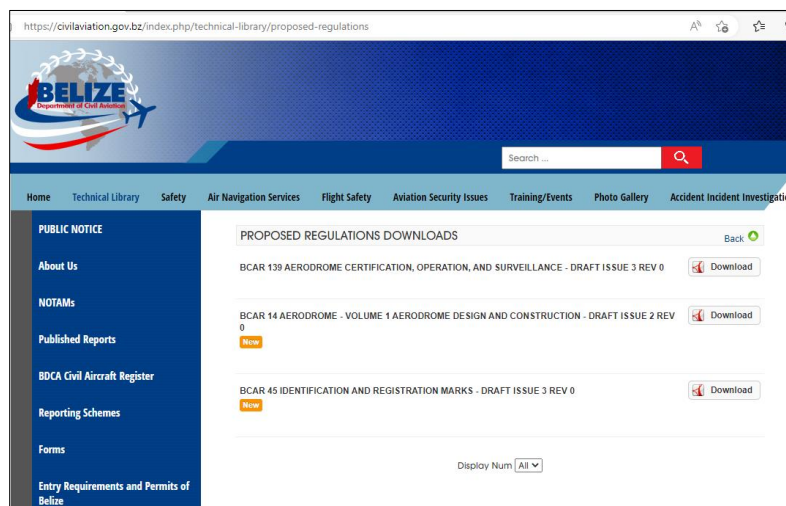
https://civilaviation.gov.bz/index.php/technical-library/proposed-regulations

BELIZE
Department of Civil Aviation

Search ...

Home | Technical Library | Safety | Air Navigation Services | Flight Safety | Aviation Security Issues | Training/Events | Photo Gallery | Accident Incident Investigati

PUBLIC NOTICE

About Us

NOTAMs

Published Reports

BDCA Civil Aircraft Register

Reporting Schemes

Forms

Entry Requirements and Permits of Belize

PROPOSED REGULATIONS DOWNLOADS

Back

BCAR 139 AERODROME CERTIFICATION, OPERATION, AND SURVEILLANCE - DRAFT ISSUE 3 REV 0

Download

BCAR 14 AERODROME - VOLUME 1 AERODROME DESIGN AND CONSTRUCTION - DRAFT ISSUE 2 REV 0

New

Download

BCAR 45 IDENTIFICATION AND REGISTRATION MARKS - DRAFT ISSUE 3 REV 0

New

Download

Display Num All